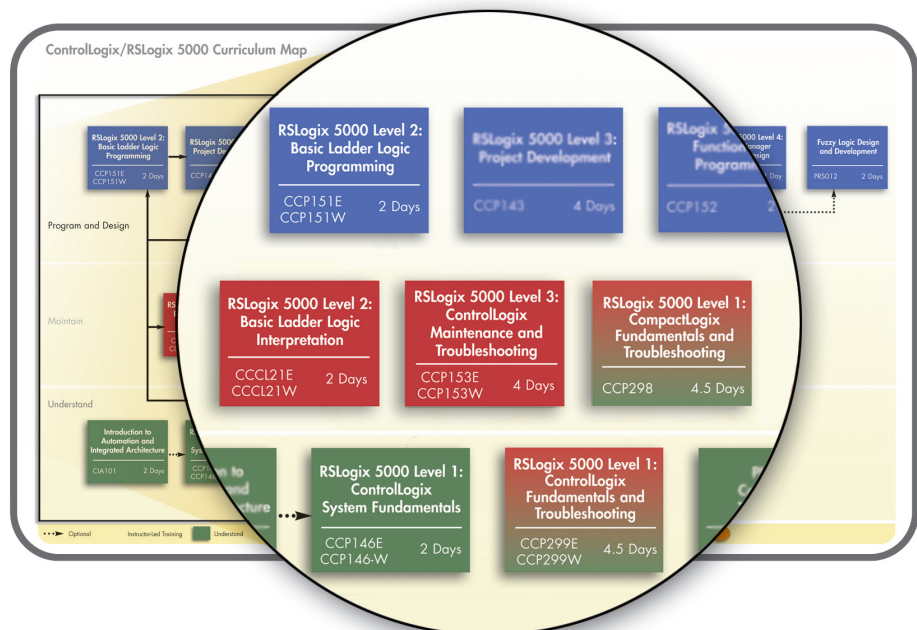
ControlLogix/RSLogix 5000 Curriculum Map

RSLogix 5000 Level 2: Basic Ladder Logic Programming
CCP151E
CCP151W
2 Days

Program and Design

Maintain

Understand

Introduction to Automation and Integrated Architecture
CIA101
2 Days

RSLogix 5000 Level 2: Basic Ladder Logic Programming
CCP151E
CCP151W
2 Days

RSLogix 5000 Level 3: Project Development
CCP143
4 Days

RSLogix 5000 Level 4: Function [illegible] Programming
CCP152
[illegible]

Fuzzy Logic Design and Development
PRS012
2 Days

RSLogix 5000 Level 2: Basic Ladder Logic Interpretation
CCCL21E
CCCL21W
2 Days

RSLogix 5000 Level 3: ControlLogix Maintenance and Troubleshooting
CCP153E
CCP153W
4 Days

RSLogix 5000 Level 1: CompactLogix Fundamentals and Troubleshooting
CCP298
4.5 Days

RSLogix 5000 Level 1: ControlLogix System Fundamentals
CCP146E
CCP146-W
2 Days

RSLogix 5000 Level 1: ControlLogix Fundamentals and Troubleshooting
CCP299E
CCP299W
4.5 Days

Optional
Instructor-Led Training
Understand